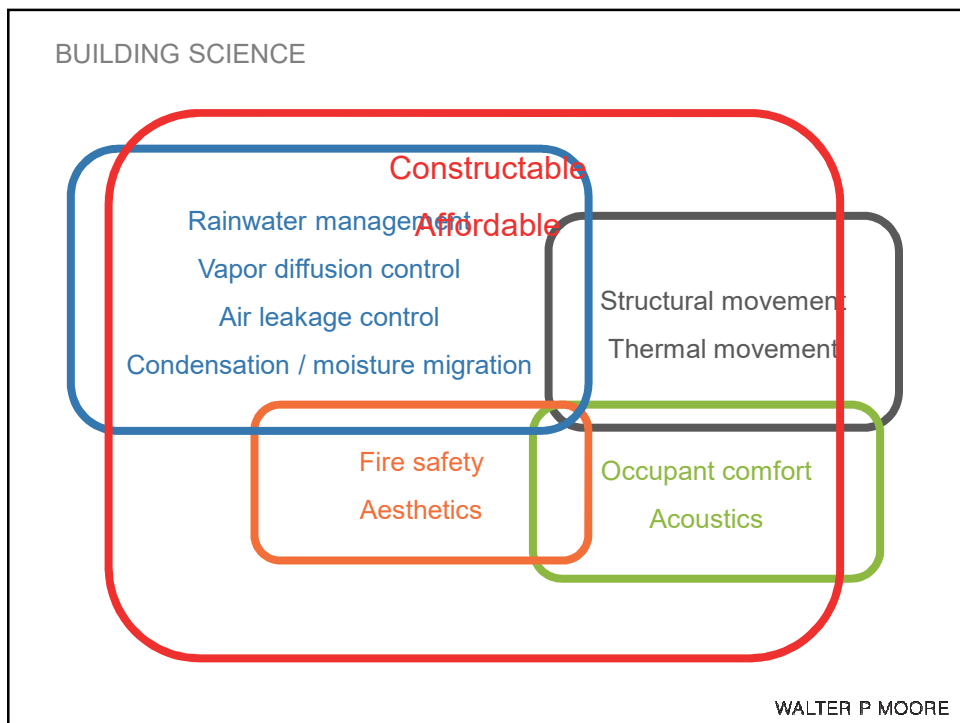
BUILDING SCIENCE

Constructable

Affordable

Rainwater management

Vapor diffusion control

Air leakage control

Condensation / moisture migration

Structural movement

Thermal movement

Fire safety

Aesthetics

Occupant comfort

Acoustics

WALTER P MOORE